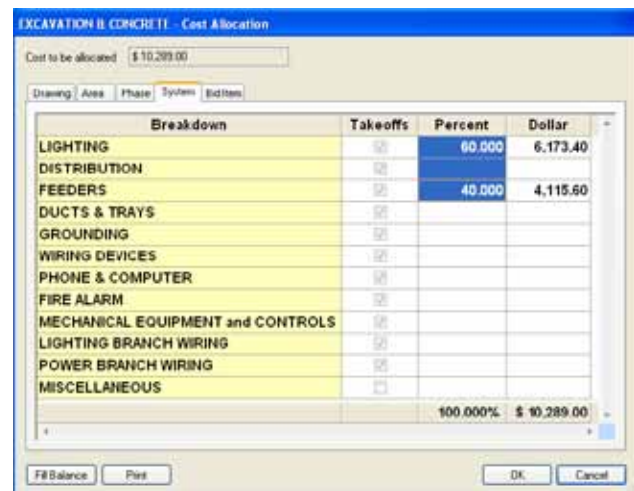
EXCAVATION & CONCRETE - Cost Allocation

Cost to be allocated $10,289.00

Drawing | Area | Phase | System | Bid Items

| Breakdown | Takeoffs | Percent | Dollar |
|---|---|---|---|
| LIGHTING | ☑ | 60.000 | 6,173.40 |
| DISTRIBUTION | ☑ | | |
| FEEDERS | ☑ | 40.000 | 4,115.60 |
| DUCTS & TRAYS | ☑ | | |
| GROUNDING | ☑ | | |
| WIRING DEVICES | ☑ | | |
| PHONE & COMPUTER | ☑ | | |
| FIRE ALARM | ☑ | | |
| MECHANICAL EQUIPMENT and CONTROLS | ☑ | | |
| LIGHTING BRANCH WIRING | ☑ | | |
| POWER BRANCH WIRING | ☑ | | |
| MISCELLANEOUS | ☐ | | |
| | | 100.000% | $ 10,289.00 |

Fill Balance | Print | OK | Cancel